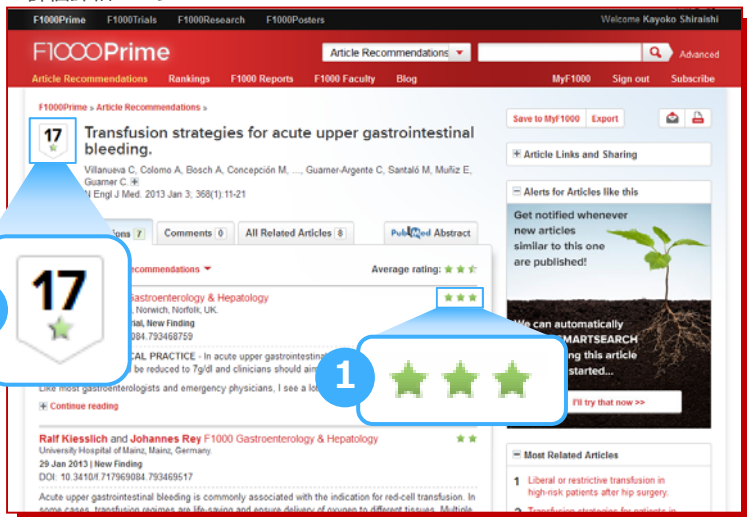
F1000Prime F1000Trials F1000Research F1000Posters

Welcome Kayoko Shiraishi

F1000Prime

Article Recommendations

Advanced

Article Recommendations Rankings F1000 Reports F1000 Faculty Blog MyF1000 Sign out Subscribe

F1000Prime » Article Recommendations »

17

Transfusion strategies for acute upper gastrointestinal bleeding.

Villanueva C, Colomo A, Bosch A, Concepción M, ..., Guarner-Argente C, Santaló M, Muñiz E, Guarner C

N Engl J Med. 2013 Jan 3; 368(1):11-21

Save to MyF1000 Export

Article Links and Sharing

Alerts for Articles like this

Get notified whenever new articles similar to this one are published!

We can automatically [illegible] SMARTSEARCH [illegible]ng this article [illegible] started...

I'll try that now >>

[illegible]ons 7 Comments 0 All Related Articles 8 PubMed Abstract

17

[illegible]ecommendations

Average rating:

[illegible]astroenterology & Hepatology

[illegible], Norwich, Norfolk, UK.

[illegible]al, New Finding

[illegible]084.793468759

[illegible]CAL PRACTICE - In acute upper gastrointestinal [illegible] be reduced to 7g/dl and clinicians should aim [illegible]

1

Like most gastroenterologists and emergency physicians, I see a lo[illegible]

Continue reading

Ralf Kiesslich and Johannes Rey F1000 Gastroenterology & Hepatology

University Hospital of Mainz, Mainz, Germany.

29 Jan 2013 | New Finding

DOI: 10.3410/f.717969084.793469517

Acute upper gastrointestinal bleeding is commonly associated with the indication for red-cell transfusion. In some cases, transfusion regimes are life-saving and ensure delivery of oxygen to different tissues. Multiple

Most Related Articles

1 Liberal or restrictive transfusion in high-risk patients after hip surgery.

2 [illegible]